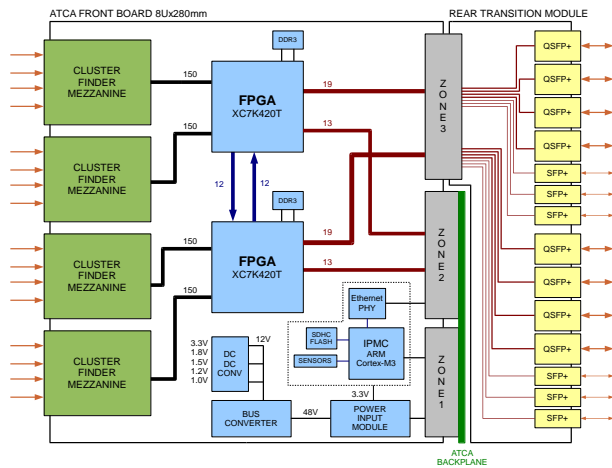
ATCA FRONT BOARD 8Ux280mm

REAR TRANSITION MODULE

CLUSTER FINDER MEZZANINE

CLUSTER FINDER MEZZANINE

CLUSTER FINDER MEZZANINE

CLUSTER FINDER MEZZANINE

150

150

150

150

DDR3

FPGA
XC7K420T

19

13

12

12

DDR3

FPGA
XC7K420T

19

13

ZONE3

ZONE2

ZONE1

Ethernet PHY

SDHC FLASH

SENSORS

IPMC
ARM
Cortex-M3

3.3V
1.8V
1.5V
1.2V
1.0V

DC DC CONV

12V

3.3V

BUS CONVERTER

48V

POWER INPUT MODULE

ATCA BACKPLANE

QSFP+

QSFP+

QSFP+

QSFP+

SFP+

SFP+

SFP+

QSFP+

QSFP+

QSFP+

QSFP+

SFP+

SFP+

SFP+